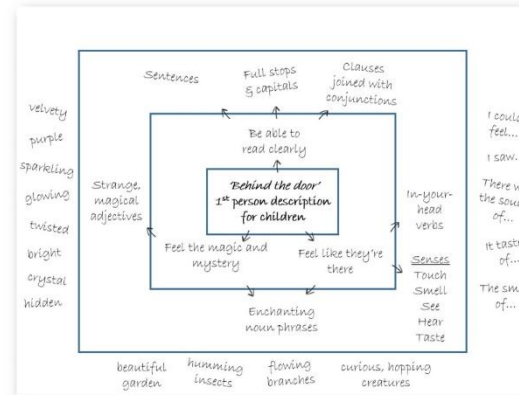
velvety
purple
sparkling
glowing
twisted
bright
crystal
hidden

Sentences

Full stops & capitals

Clauses joined with conjunctions

Be able to read clearly

Strange, magical adjectives

'Behind the door' 1st person description for children

In-your-head verbs

Feel the magic and mystery

Feel like they're there

Senses
Touch
Smell
See
Hear
Taste

Enchanting noun phrases

I coul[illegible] feel...

I saw...

There w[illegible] the sou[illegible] of...

It tast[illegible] of...

The sm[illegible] of...

beautiful garden

humming insects

flowing branches

curious, hopping creatures